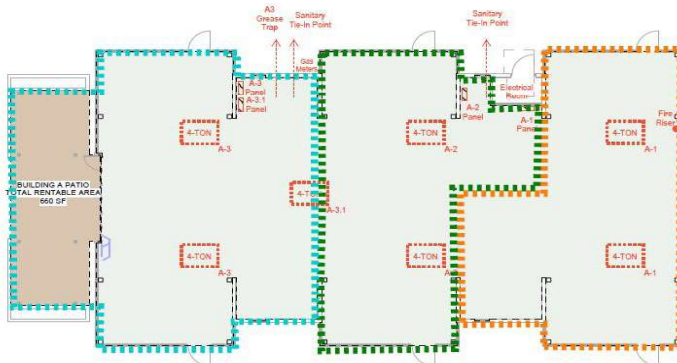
A3
Grease
Trap

Sanitary
Tie-In Point

Sanitary
Tie-In Point

Gas
Meter

A-3
Panel
A-3.1
Panel

A-2
Panel

Electrical
Room

A-1
Panel

Fire
Riser

BUILDING A PATIO
TOTAL RENTABLE AREA
660 SF

4-TON
A-3

4-TON
A-2

4-TON
A-1

4-TON
A-3.1

4-TON
A-3

4-TON
A-2

4-TON
A-1